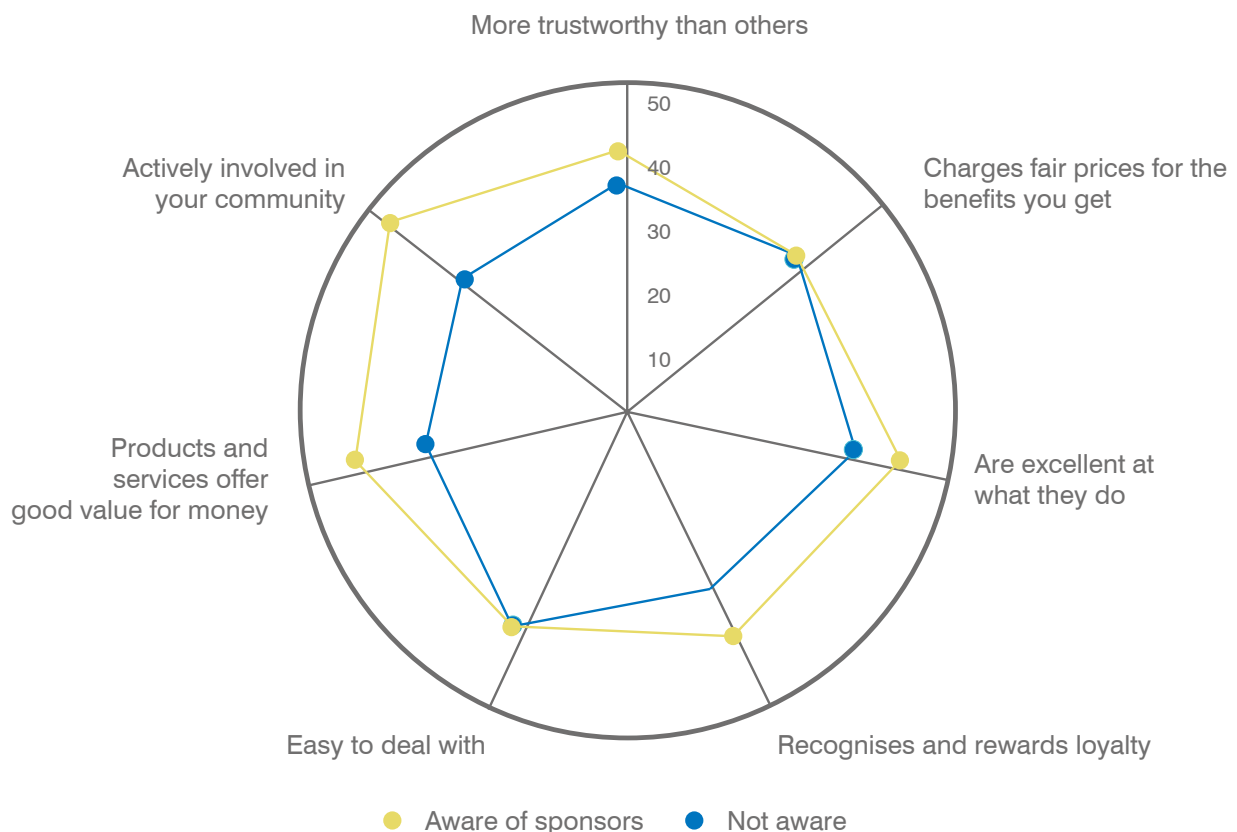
More trustworthy than others

50
40
30
20
10

Charges fair prices for the benefits you get

Are excellent at what they do

Recognises and rewards loyalty

Easy to deal with

Products and services offer good value for money

Actively involved in your community

Aware of sponsors
Not aware